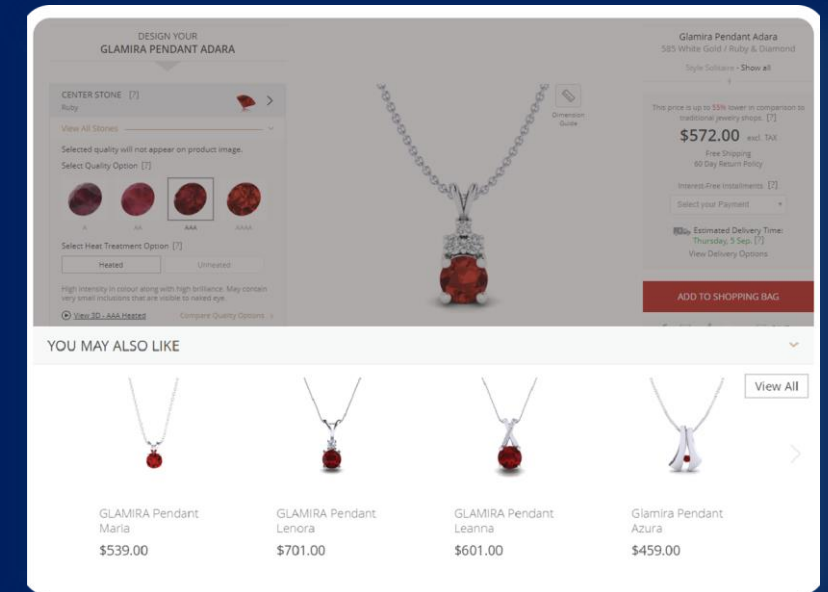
DESIGN YOUR
GLAMIRA PENDANT ADARA

CENTER STONE [?]
Ruby

View All Stones

Selected quality will not appear on product image.
Select Quality Option [?]

A AA AAA AAAA

Select Heat Treatment Option [?]

Heated Unheated

High intensity in colour along with high brilliance. May contain very small inclusions that are visible to naked eye.

View 3D - AAA Heated Compare Quality Options

Dimension Guide

Glamira Pendant Adara
585 White Gold / Ruby & Diamond

Style Solitaire - Show all

This price is up to 55% lower in comparison to traditional jewelry shops. [?]
$572.00 excl. TAX
Free Shipping
60 Day Return Policy

Interest-Free Installments [?]
Select your Payment

Estimated Delivery Time:
Thursday, 5 Sep. [?]
View Delivery Options

ADD TO SHOPPING BAG

YOU MAY ALSO LIKE

View All

GLAMIRA Pendant Maria
$539.00

GLAMIRA Pendant Lenora
$701.00

GLAMIRA Pendant Leanna
$601.00

Glamira Pendant Azura
$459.00